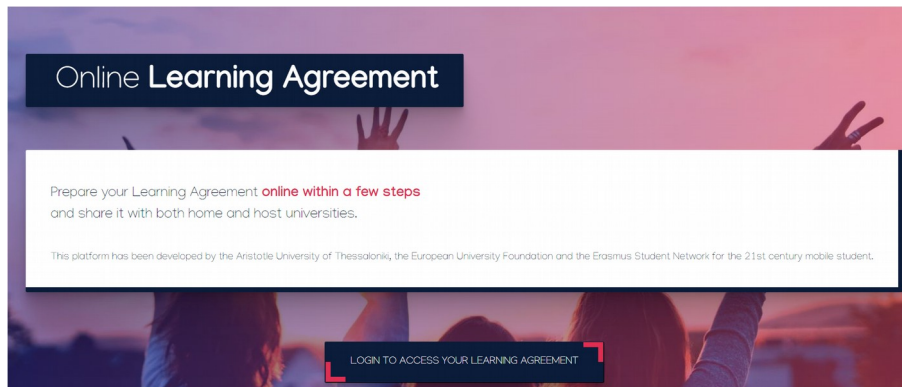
Online **Learning Agreement**

Prepare your Learning Agreement **online within a few steps** and share it with both home and host universities.

This platform has been developed by the Aristotle University of Thessaloniki, the European University Foundation and the Erasmus Student Network for the 21st century mobile student.

LOGIN TO ACCESS YOUR LEARNING AGREEMENT